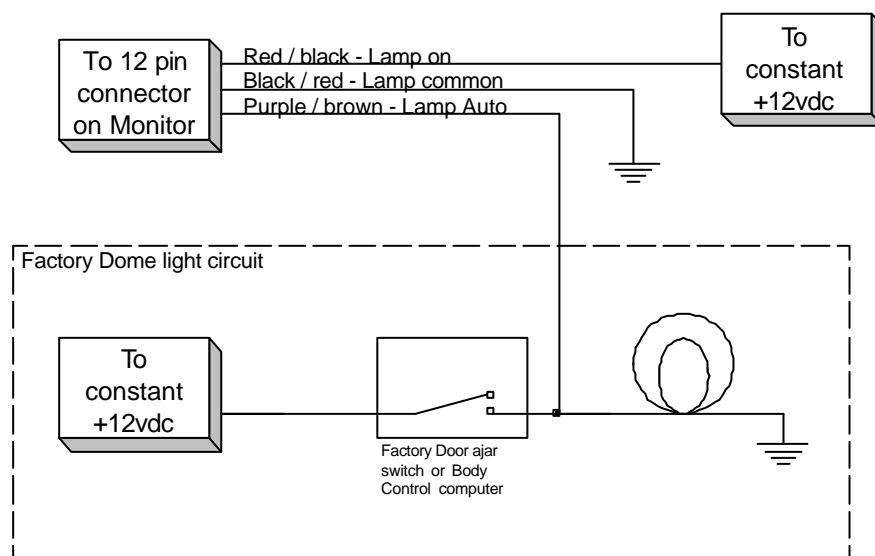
To 12 pin connector on Monitor

Red / black - Lamp on

Black / red - Lamp common

Purple / brown - Lamp Auto

To constant +12vdc

Factory Dome light circuit

To constant +12vdc

Factory Door ajar switch or Body Control computer